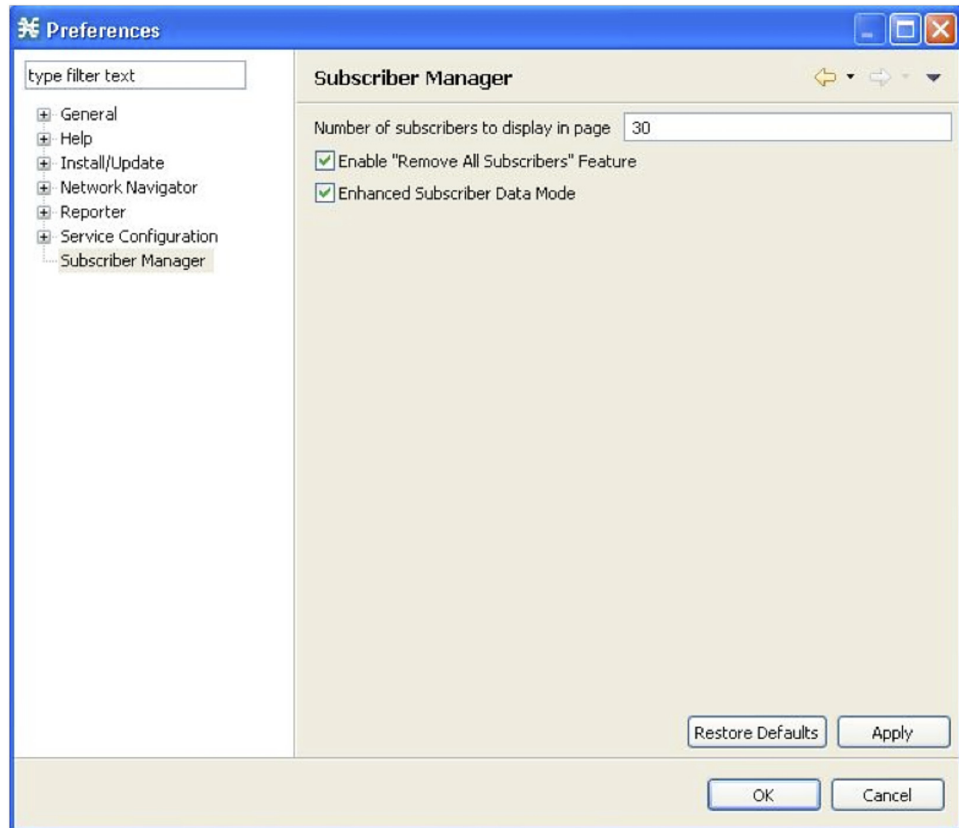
Preferences

type filter text

General
Help
Install/Update
Network Navigator
Reporter
Service Configuration
Subscriber Manager

Subscriber Manager

Number of subscribers to display in page 30

Enable "Remove All Subscribers" Feature

Enhanced Subscriber Data Mode

Restore Defaults Apply

OK Cancel